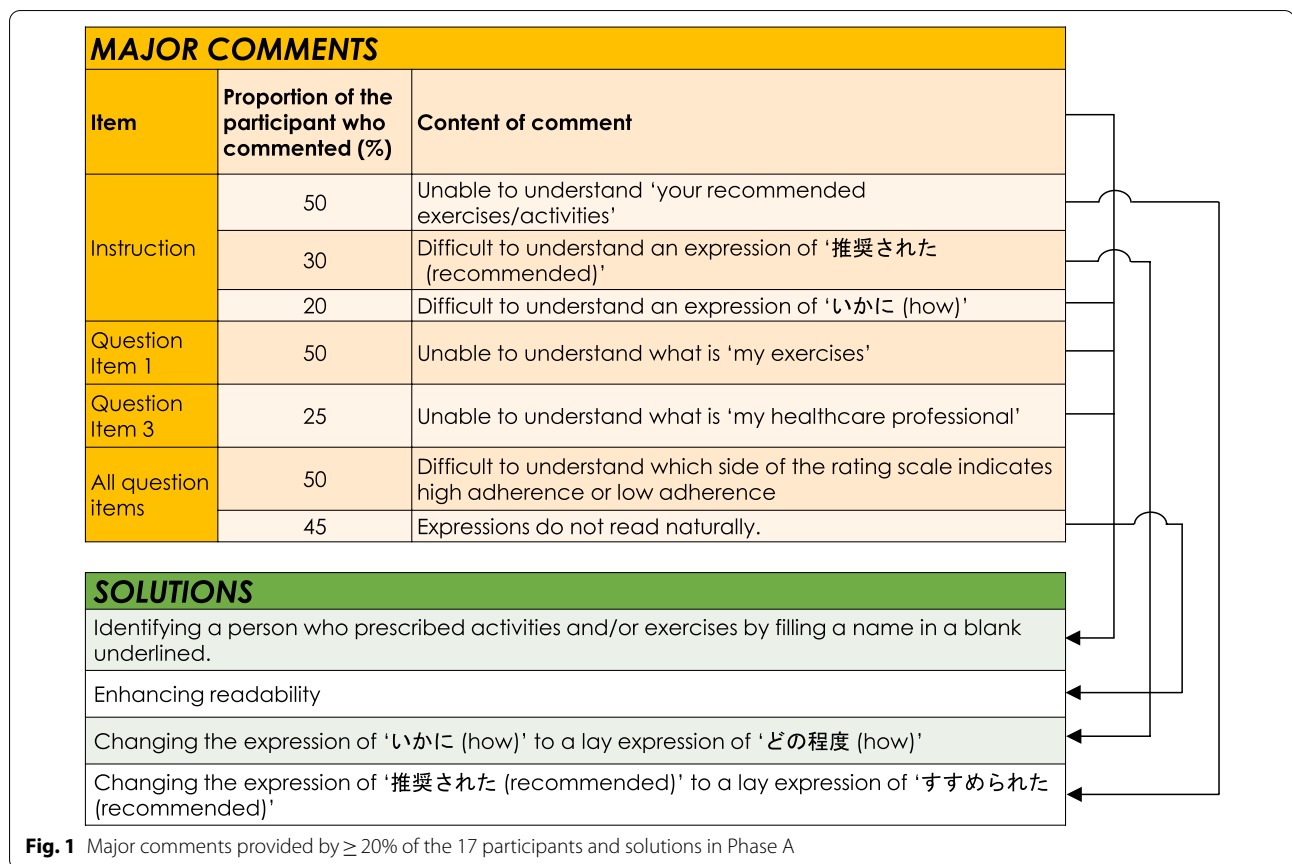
MAJOR COMMENTS

| Item | Proportion of the participant who commented (%) | Content of comment |
|---|---|---|
| Instruction | 50 | Unable to understand 'your recommended exercises/activities' |
| | 30 | Difficult to understand an expression of '推奨された (recommended)' |
| | 20 | Difficult to understand an expression of 'いかに (how)' |
| Question Item 1 | 50 | Unable to understand what is 'my exercises' |
| Question Item 3 | 25 | Unable to understand what is 'my healthcare professional' |
| All question items | 50 | Difficult to understand which side of the rating scale indicates high adherence or low adherence |
| | 45 | Expressions do not read naturally. |

SOLUTIONS

| |
|---|
| Identifying a person who prescribed activities and/or exercises by filling a name in a blank underlined. |
| Enhancing readability |
| Changing the expression of 'いかに (how)' to a lay expression of 'どの程度 (how)' |
| Changing the expression of '推奨された (recommended)' to a lay expression of 'すすめられた (recommended)' |

Fig. 1 Major comments provided by $\geq$ 20% of the 17 participants and solutions in Phase A